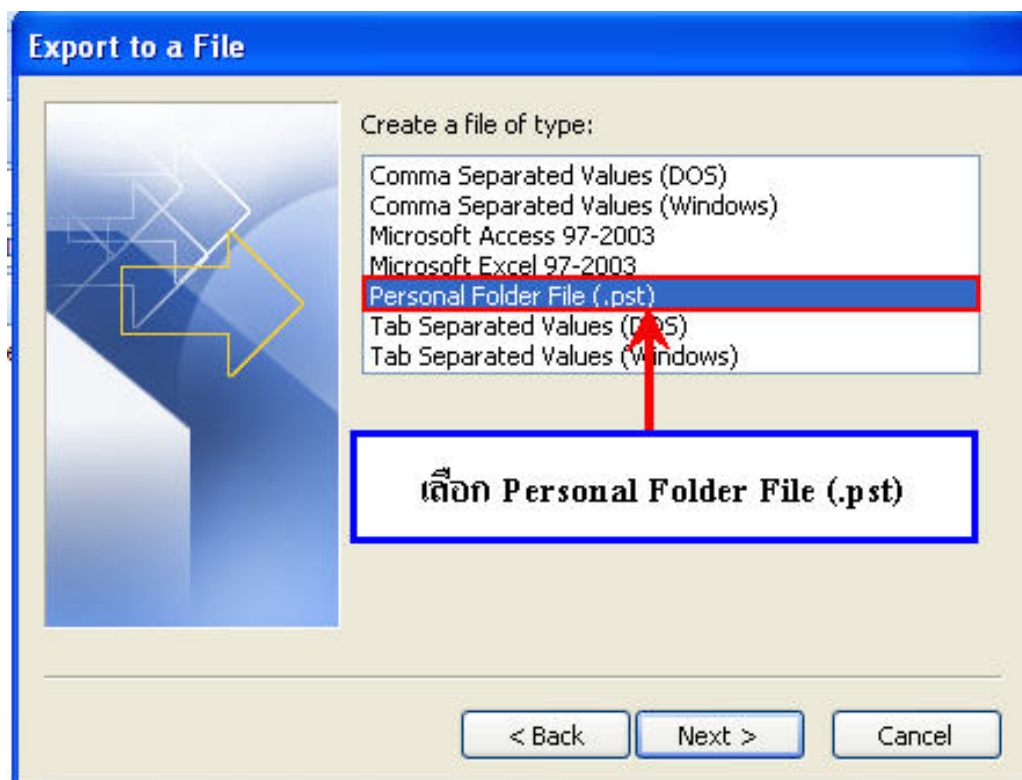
Export to a File

Create a file of type:

Comma Separated Values (DOS)
Comma Separated Values (Windows)
Microsoft Access 97-2003
Microsoft Excel 97-2003
Personal Folder File (.pst)
Tab Separated Values (DOS)
Tab Separated Values (Windows)

เลือก Personal Folder File (.pst)

< Back
Next >
Cancel